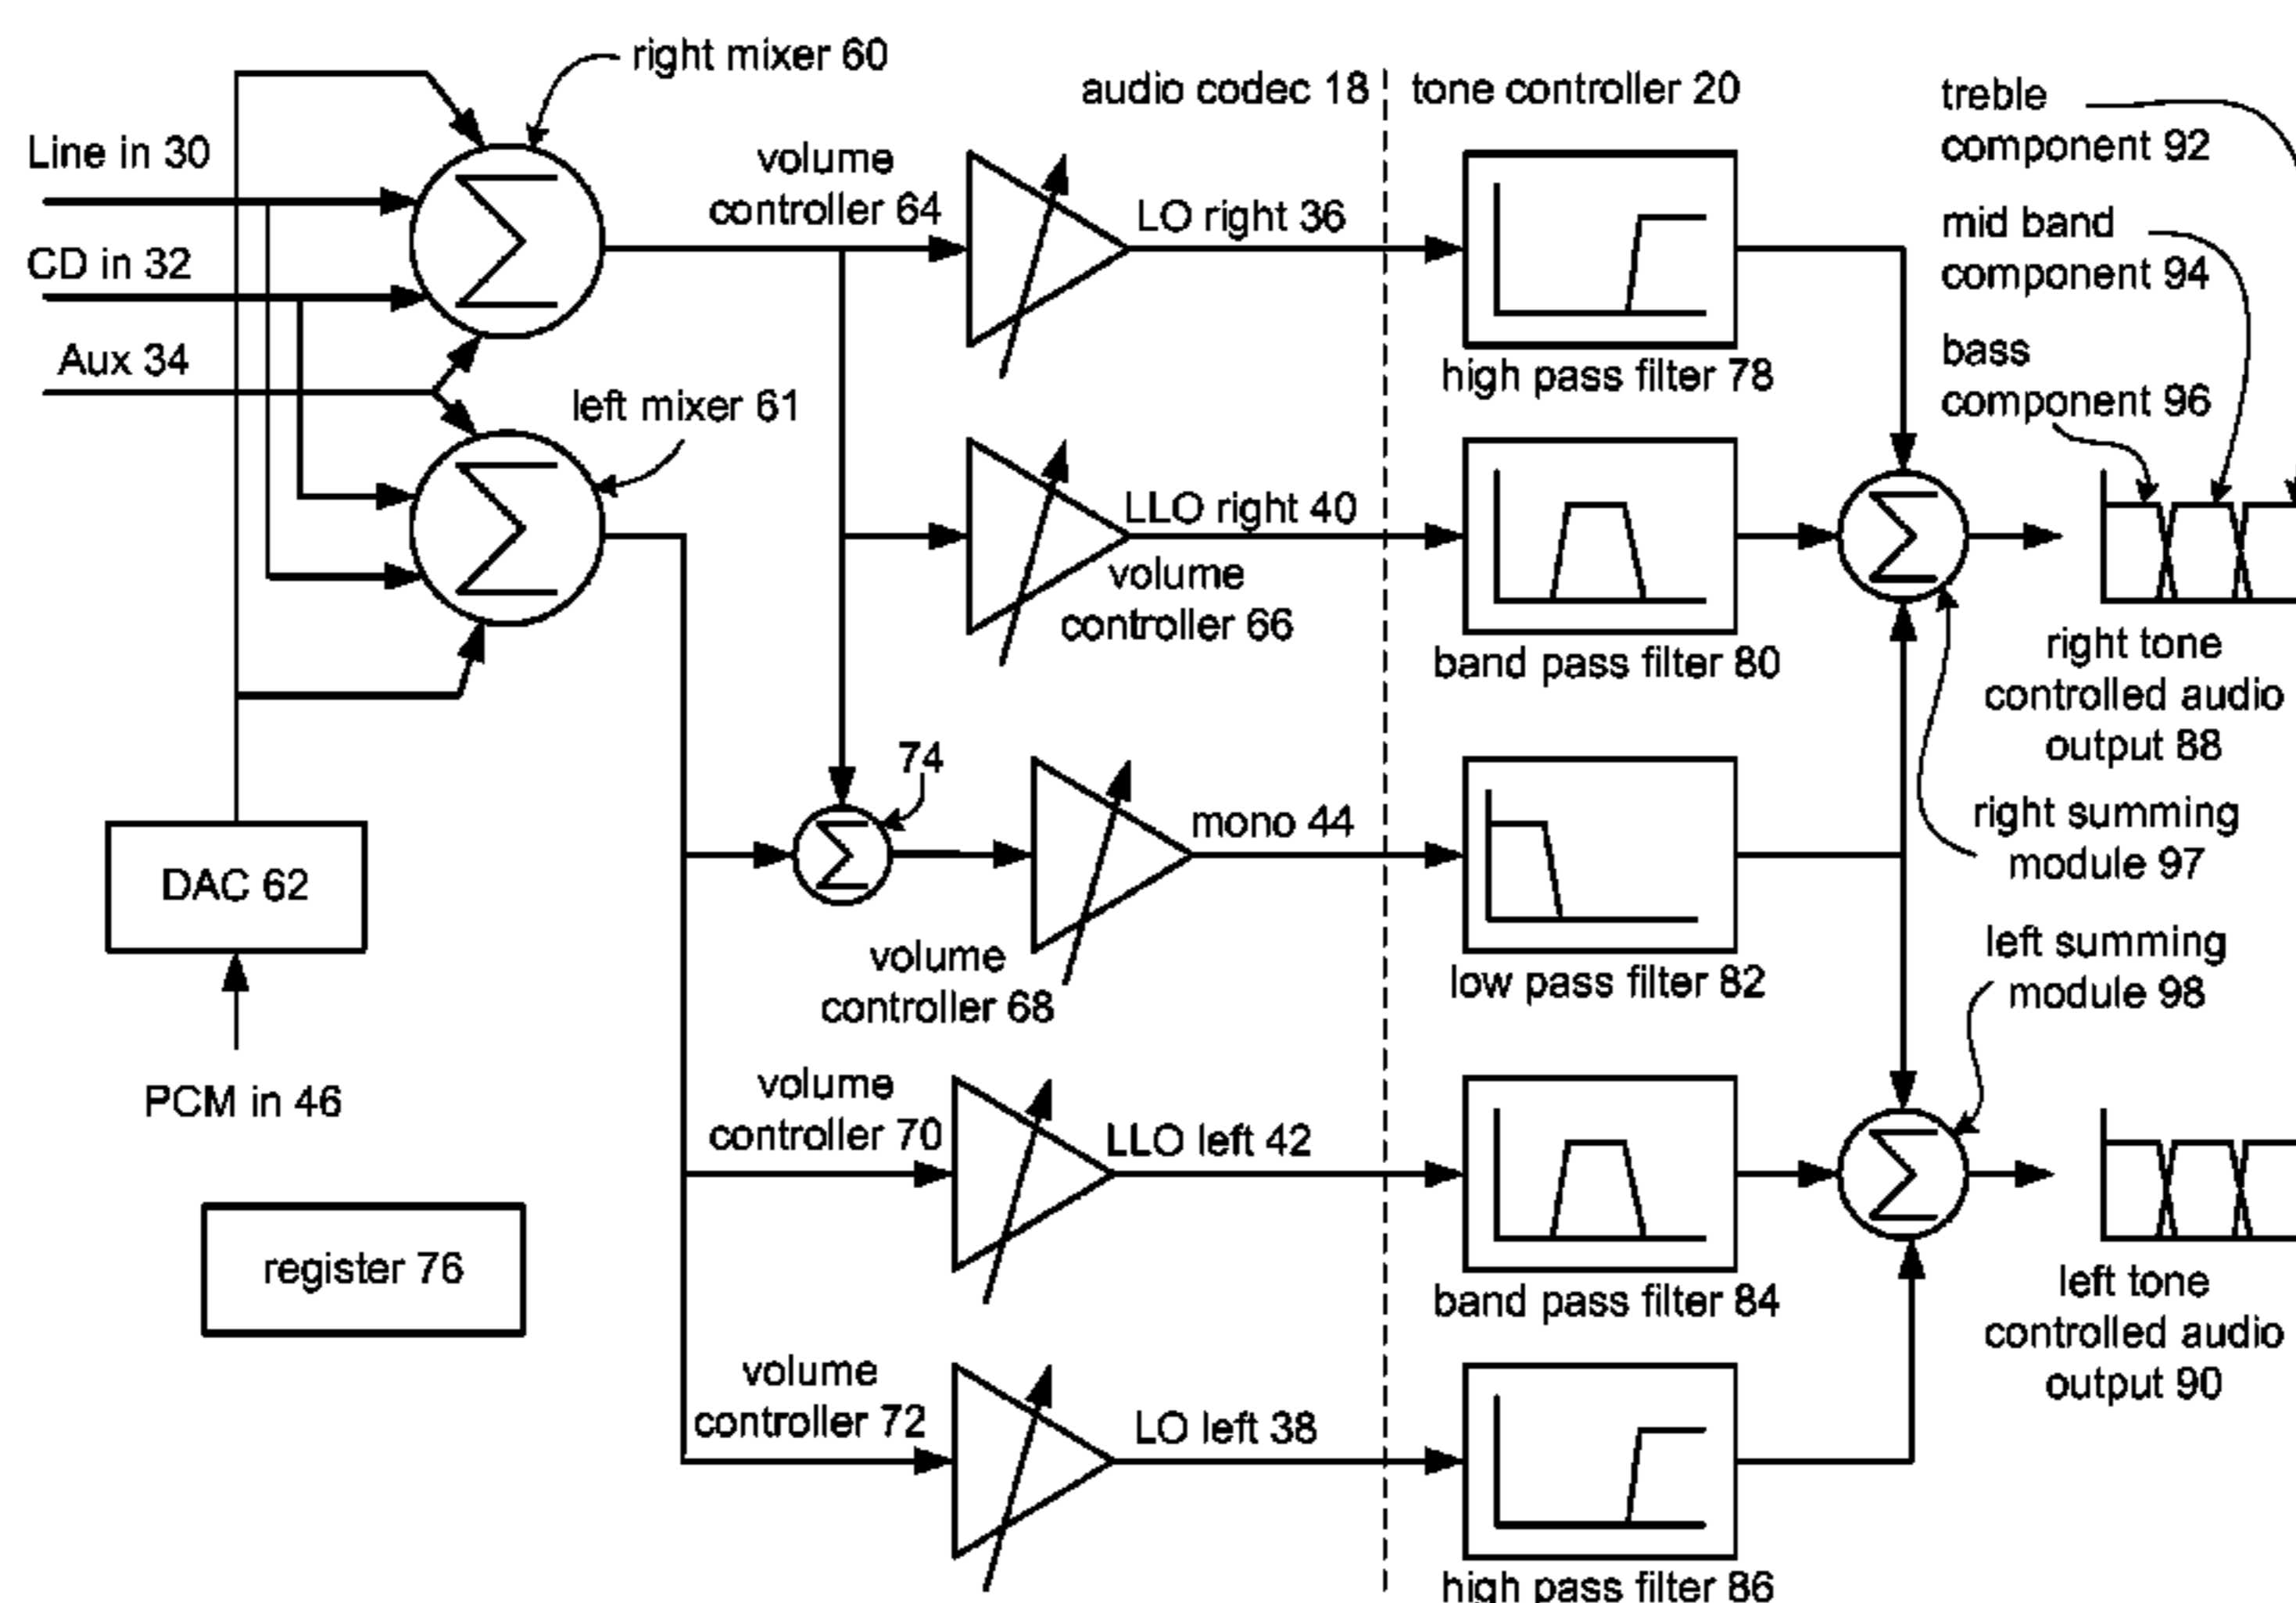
right mixer 60

audio codec 18

tone controller 20

treble component 92

Line in 30

volume controller 64

LO right 36

mid band component 94

CD in 32

Aux 34

high pass filter 78

bass component 96

left mixer 61

LLO right 40

volume controller 66

band pass filter 80

right tone controlled audio output 88

74

mono 44

right summing module 97

DAC 62

volume controller 68

low pass filter 82

left summing module 98

PCM in 46

volume controller 70

LLO left 42

register 76

band pass filter 84

left tone controlled audio output 90

volume controller 72

LO left 38

high pass filter 86